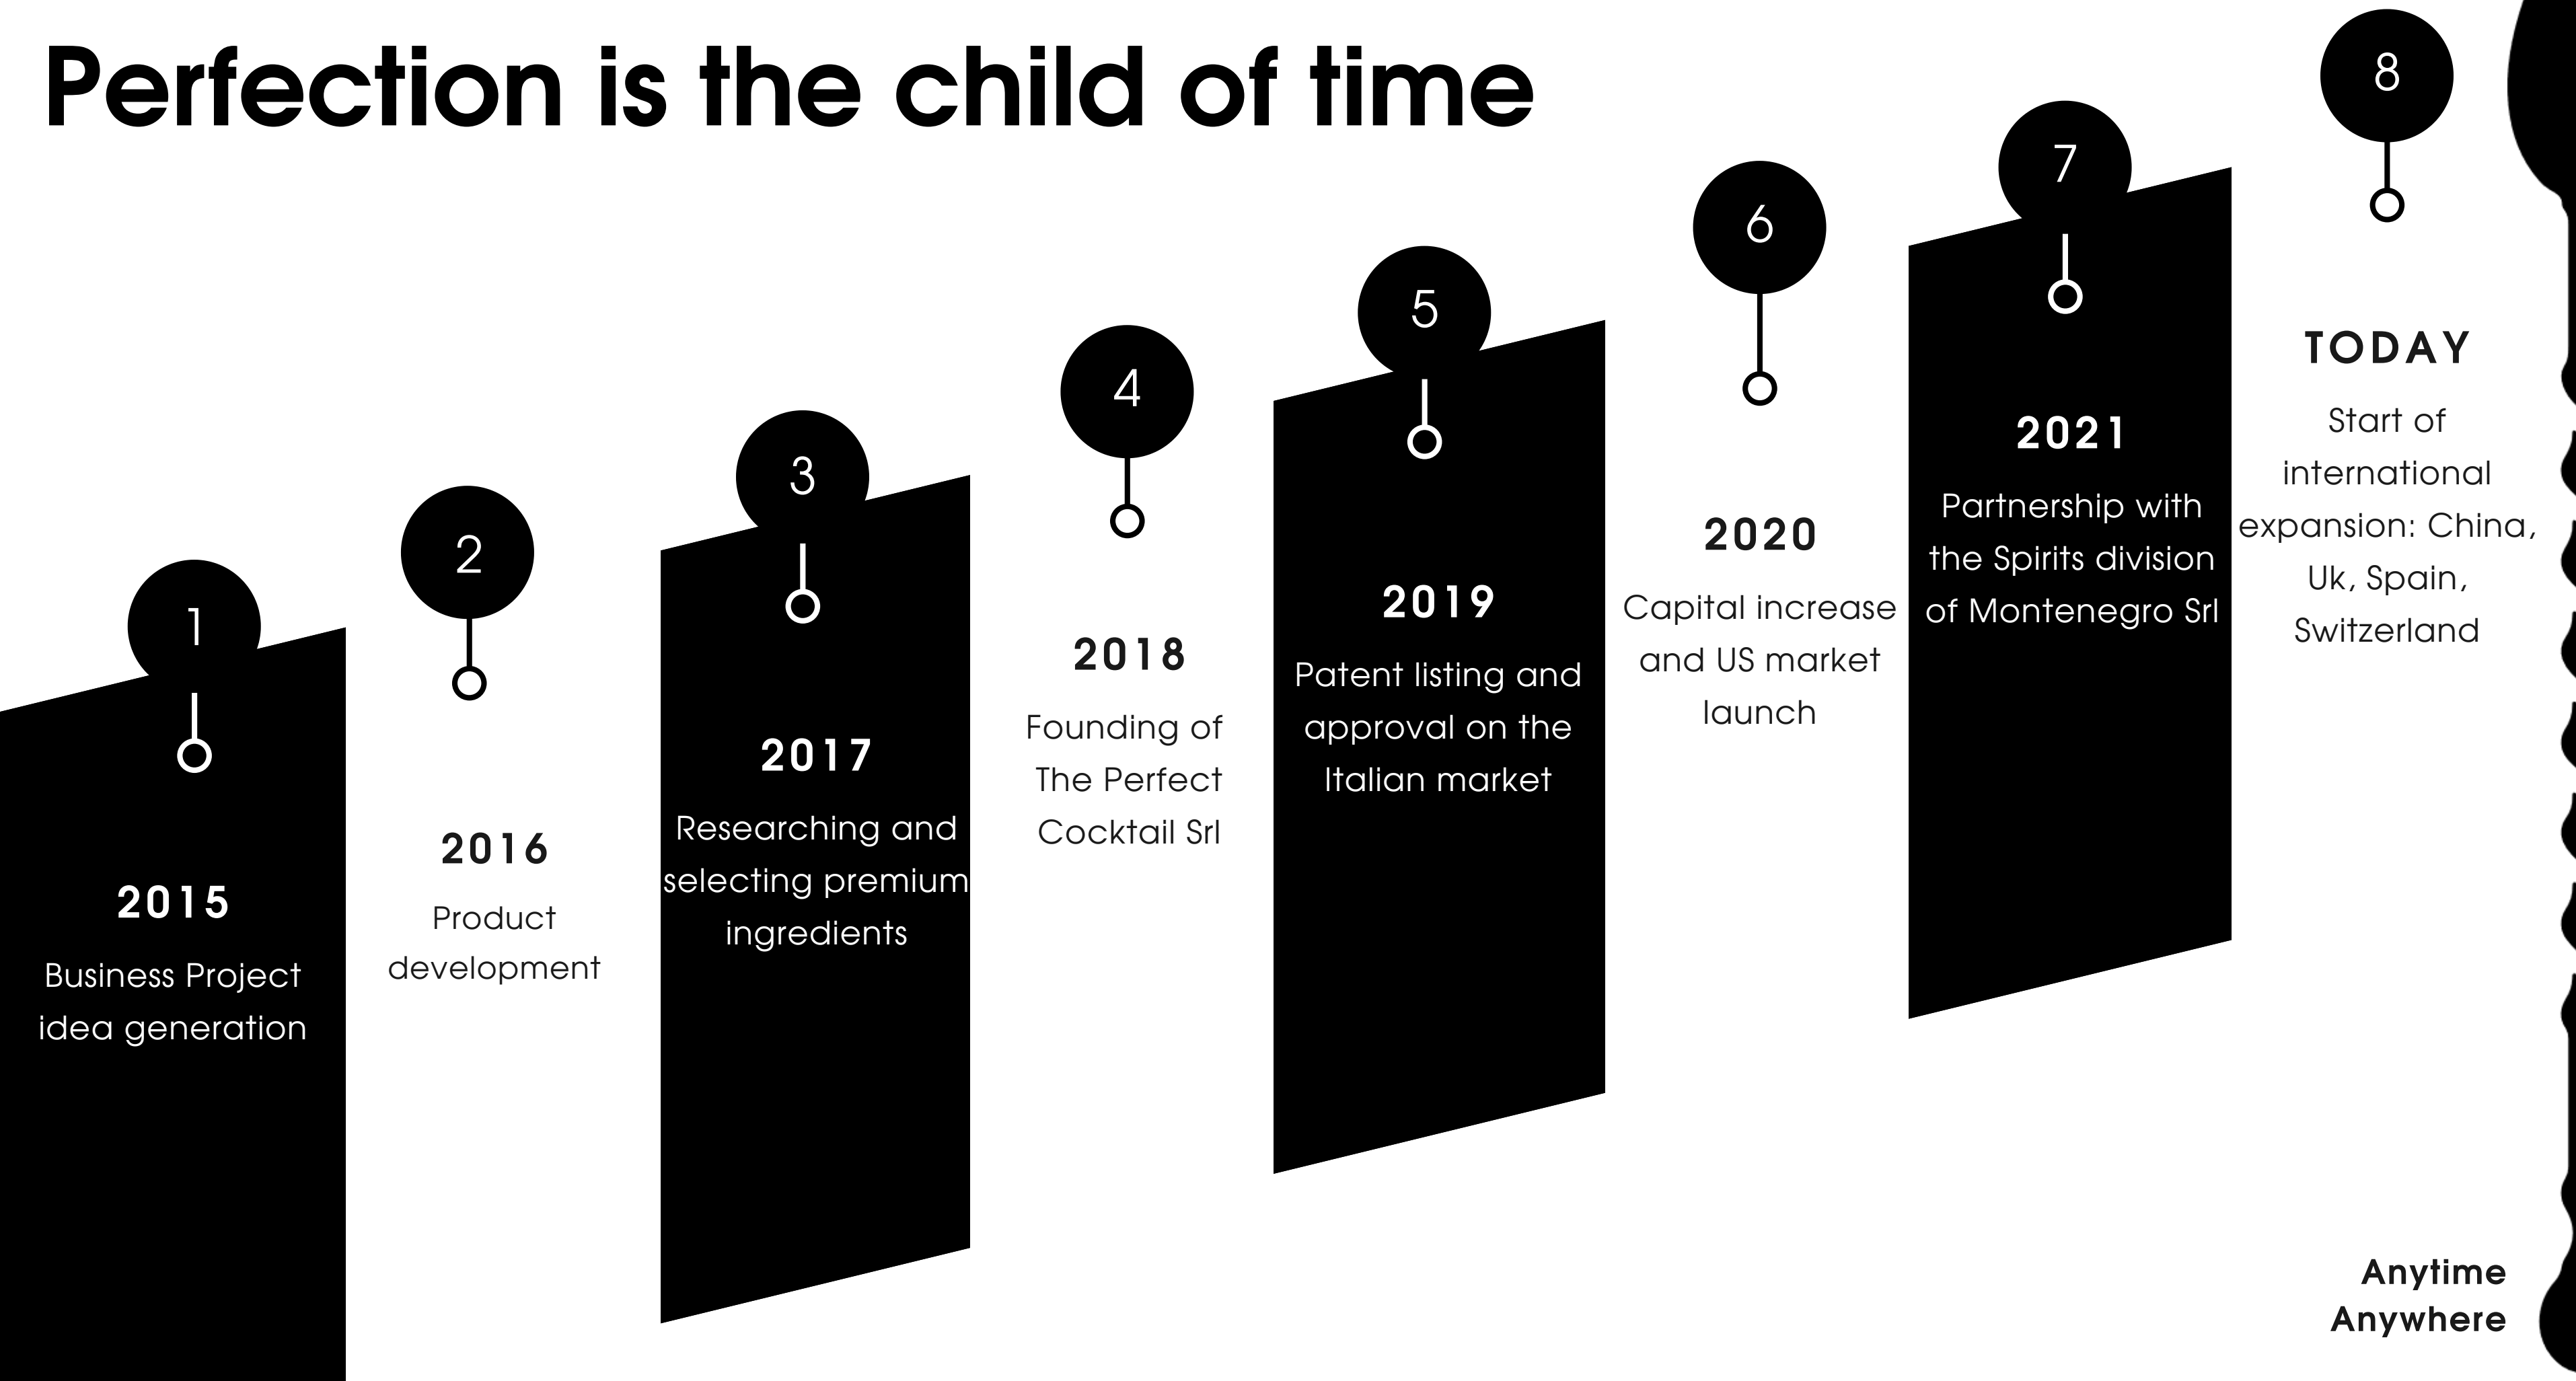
Perfection is the child of time

1

2015

Business Project idea generation

2

2016

Product development

3

2017

Researching and selecting premium ingredients

4

2018

Founding of The Perfect Cocktail Srl

5

2019

Patent listing and approval on the Italian market

6

2020

Capital increase and US market launch

7

2021

Partnership with the Spirits division of Montenegro Srl

8

TODAY

Start of international expansion: China, Uk, Spain, Switzerland

Anytime Anywhere